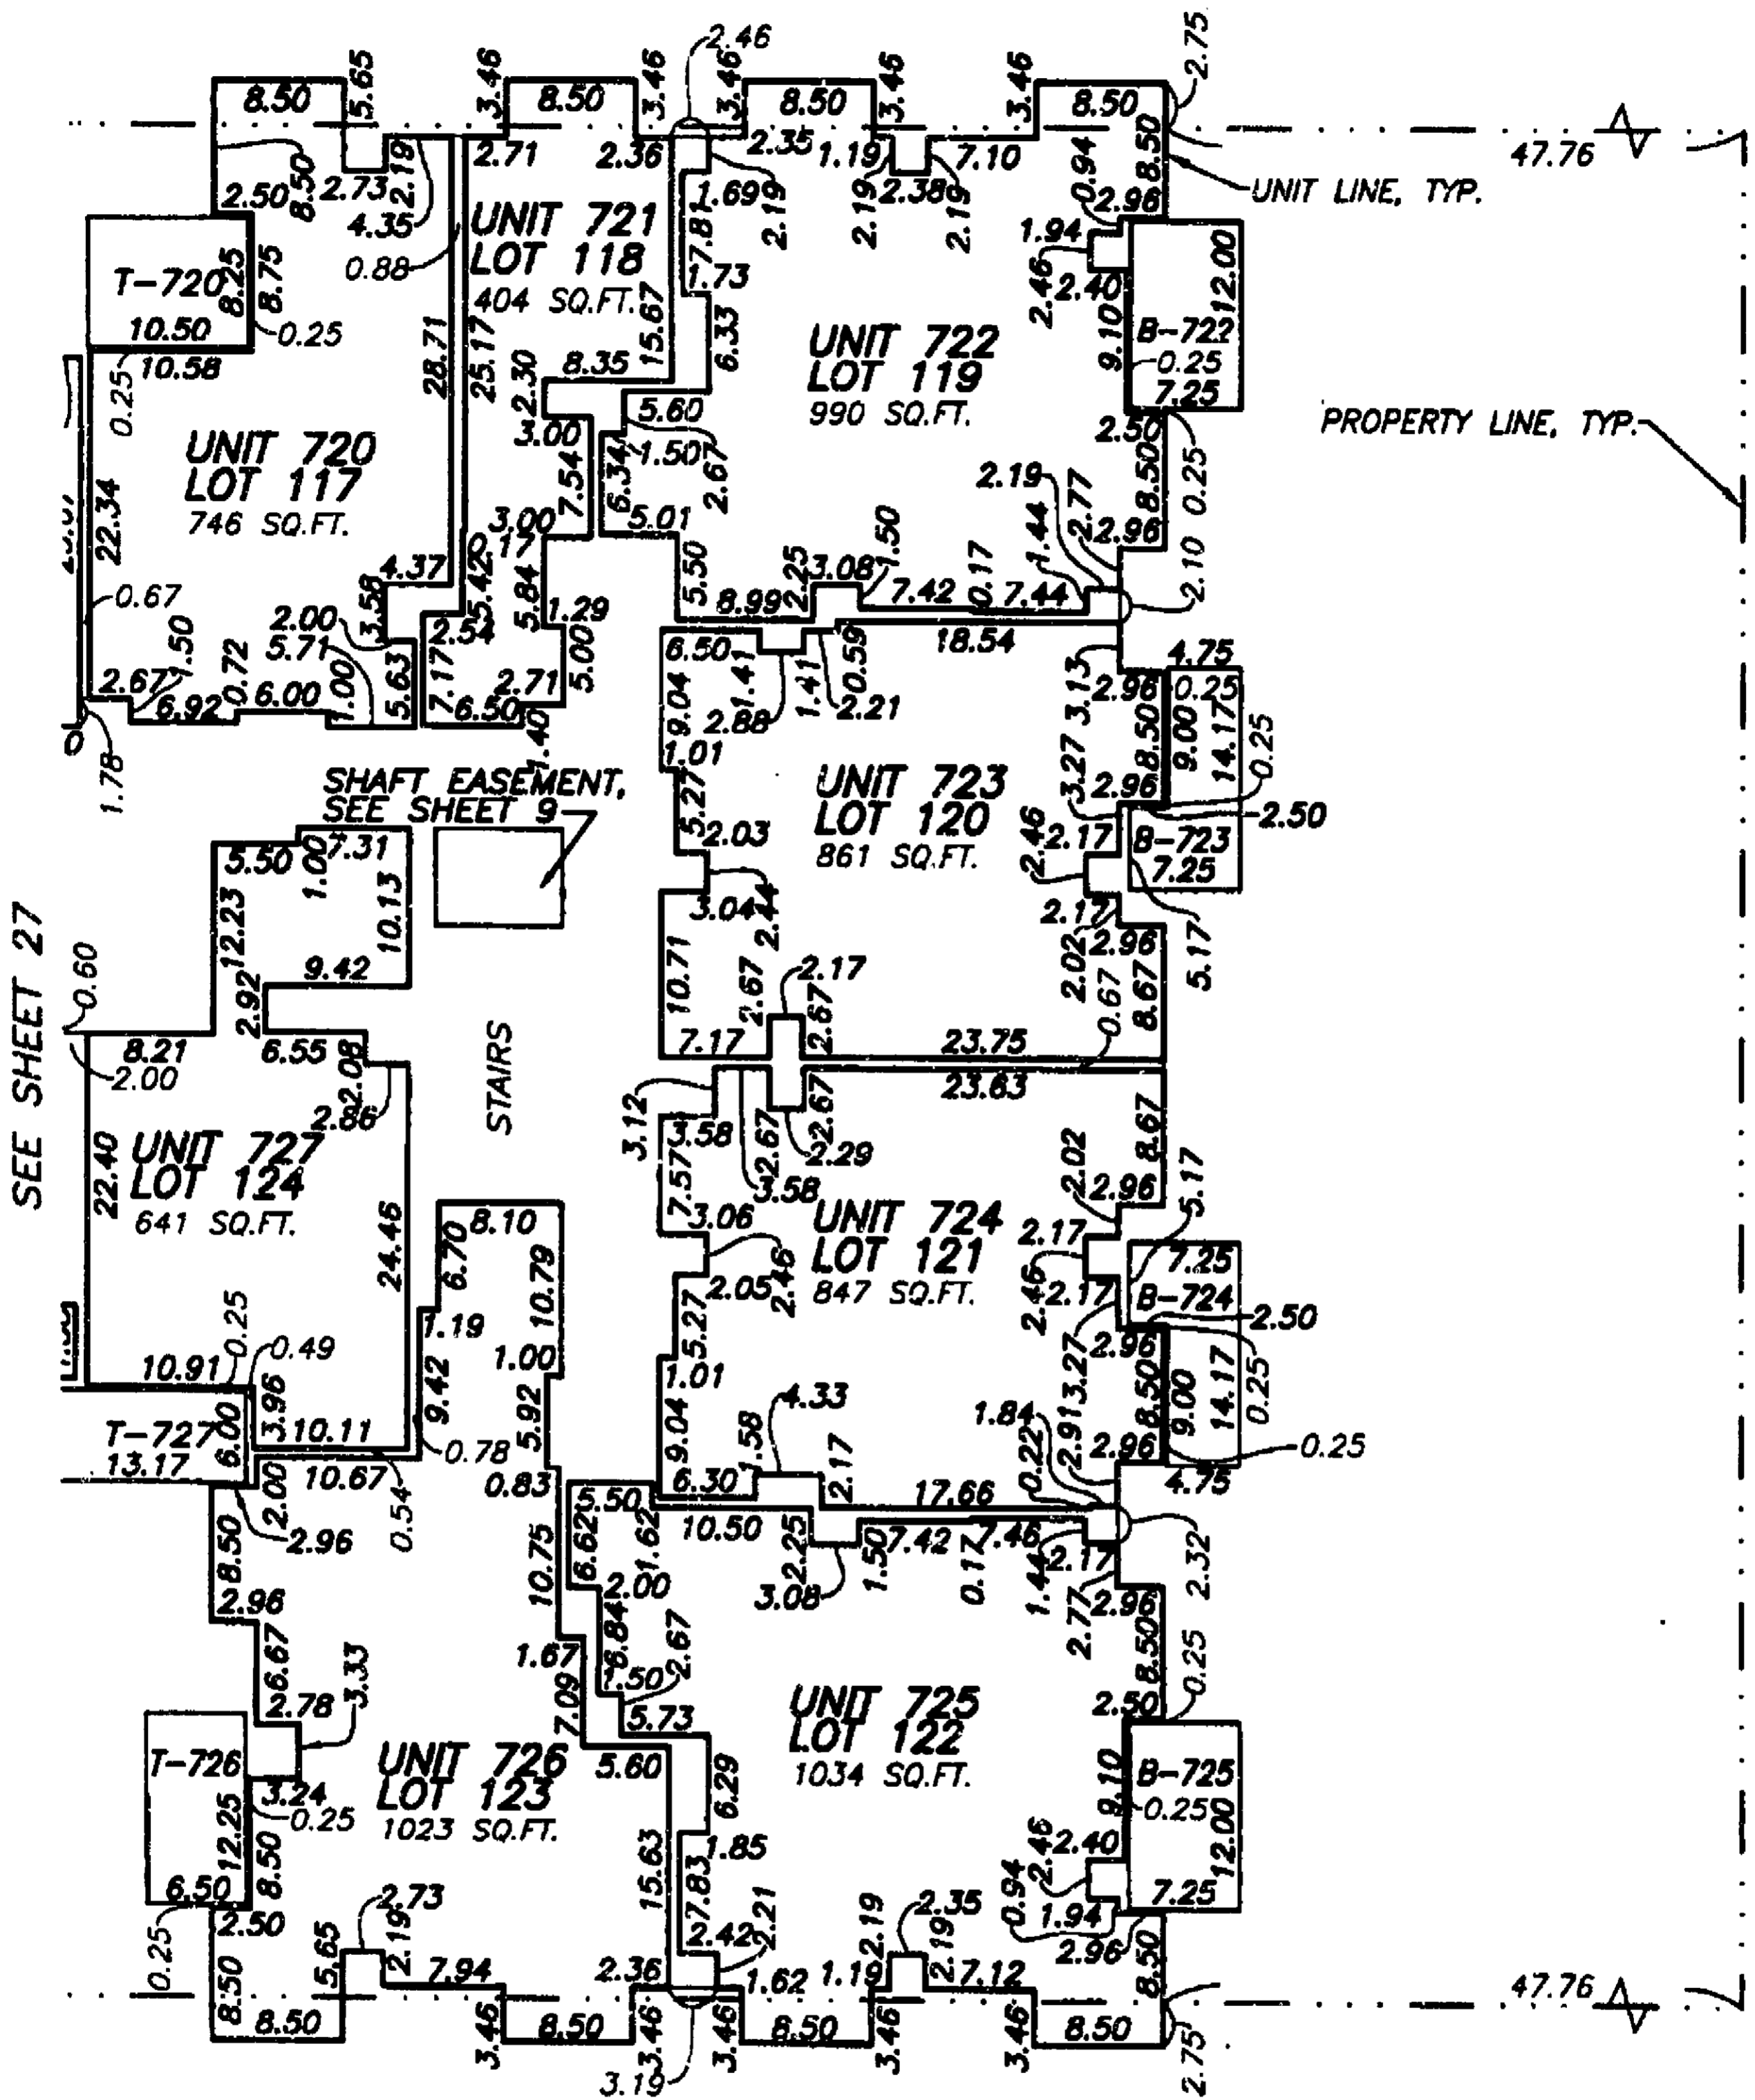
2.46
2.75
8.50 5.65 3.46 8.50 3.46 3.46 8.50 3.46 3.46 8.50
47.76
2.71 2.36 2.35 1.19 7.10 0.94 8.50
2.50 8.50 2.73 2.19 1.69 2.19 2.19 2.38 2.19 2.96
UNIT LINE, TYP.
4.35
UNIT 721
LOT 118
404 SQ.FT.
17.81 1.73
1.94
T-720 8.25 8.75
0.88
2.46 2.40
12.00
10.50
0.25
25.17 28.71 15.67 6.33
UNIT 722
LOT 119
990 SQ.FT.
9.10
B-722
0.25
7.25
10.58
0.25
2.30 8.35
UNIT 720
LOT 117
746 SQ.FT.
3.00
5.60
1.50
PROPERTY LINE, TYP.
22.34
7.54
6.34
2.67
2.50
0.25
3.00
5.01
2.19
1.44 2.77
8.50
2.96
4.37
17
1.50
0.67
3.58 5.42 5.84 1.29
5.50
8.99 2.25 3.08
7.42 0.17 7.44
2.10
2.00
5.71
1.50
2.54
6.50 1.41 1.41 0.59
18.54
2.21
4.75
0.72
1.00 5.63 7.17
5.00
9.04
3.15
2.96
0.25
2.67 6.92 6.00
6.50 2.71
2.88
8.50 9.00 14.17 0.25
1.40
1.01
1.78
SHAFT EASEMENT,
SEE SHEET 9
5.27
UNIT 723
LOT 120
861 SQ.FT.
3.27
2.96
2.50
7.31
5.50 1.00
10.13
2.03
2.46 2.17
B-723
7.25
12.23
3.04 2.44
2.17
SEE SHEET 27
0.60
9.42
10.71
2.67 2.17 2.67
2.02 2.96
5.17
2.92
0.67
8.67
8.21
6.55
2.08
STAIRS
7.17
23.75
2.00
23.63
2.86
3.12
3.58
2.67
2.67
2.29
8.67
UNIT 727
LOT 124
641 SQ.FT.
22.40
3.58
2.02
2.96
5.17
24.46
8.10
6.70
10.79
7.57
3.06
UNIT 724
LOT 121
847 SQ.FT.
2.17
7.25
B-724
2.50
2.05 2.46
2.46 2.17
1.19
5.27
3.27 2.96
0.25
1.00
1.01
14.17
0.25
10.91
0.49
9.42
5.92
9.04
4.33
1.58
1.84
2.91
8.50 9.00
0.25
T-727
3.96
10.11
0.78
2.17
0.22
2.96
13.17
6.00
0.83
6.30
17.66
4.75
10.67
0.54
5.50
10.50
7.42
7.46
2.00
2.96
6.62 1.62
2.25
1.50
2.17
8.50
2.00
10.75
3.08
0.17
1.44
2.32
2.96
2.77 2.96
6.84
2.67
8.50
0.25
6.67
1.67
1.50
3.33
2.78
7.09
5.73
UNIT 725
LOT 122
1034 SQ.FT.
2.50
T-726
5.60
UNIT 726
LOT 123
1023 SQ.FT.
6.29
B-725
9.10
0.25
12.25
3.24
0.25
1.85
2.46 2.40
12.00
15.63
8.50
7.83
0.94
1.94
7.25
6.50
2.73
2.42
2.21
2.19 2.35
2.96
0.25
2.50
5.65 2.19
7.94
2.36
1.62
1.19 2.19
7.12
8.50
47.76
8.50 8.50 3.46 8.50 3.46 3.46 8.50 3.46 3.46 8.50
3.19
2.75